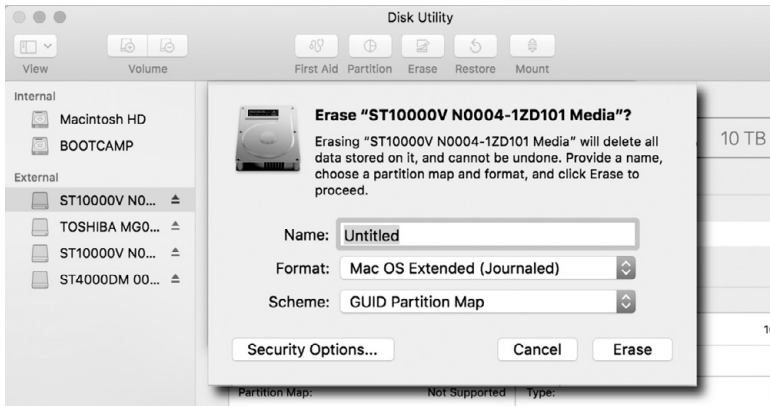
Disk Utility

View Volume First Aid Partition Erase Restore Mount

Internal
Macintosh HD
BOOTCAMP
External
ST10000V N0...
TOSHIBA MG0...
ST10000V N0...
ST4000DM 00...

Erase “ST10000V N0004-1ZD101 Media”?

Erasing “ST10000V N0004-1ZD101 Media” will delete all data stored on it, and cannot be undone. Provide a name, choose a partition map and format, and click Erase to proceed.

Name: Untitled
Format: Mac OS Extended (Journaled)
Scheme: GUID Partition Map

Security Options...
Cancel
Erase

10 TB
1
Partition Map: Not Supported Type: